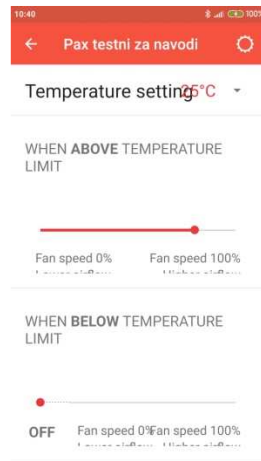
10:40

Pax testni za navodi

Temperature setting 25°C

WHEN ABOVE TEMPERATURE LIMIT

Fan speed 0%
Lower airflow

Fan speed 100%
Higher airflow

WHEN BELOW TEMPERATURE LIMIT

OFF

Fan speed 0%
Lower airflow

Fan speed 100%
Higher airflow